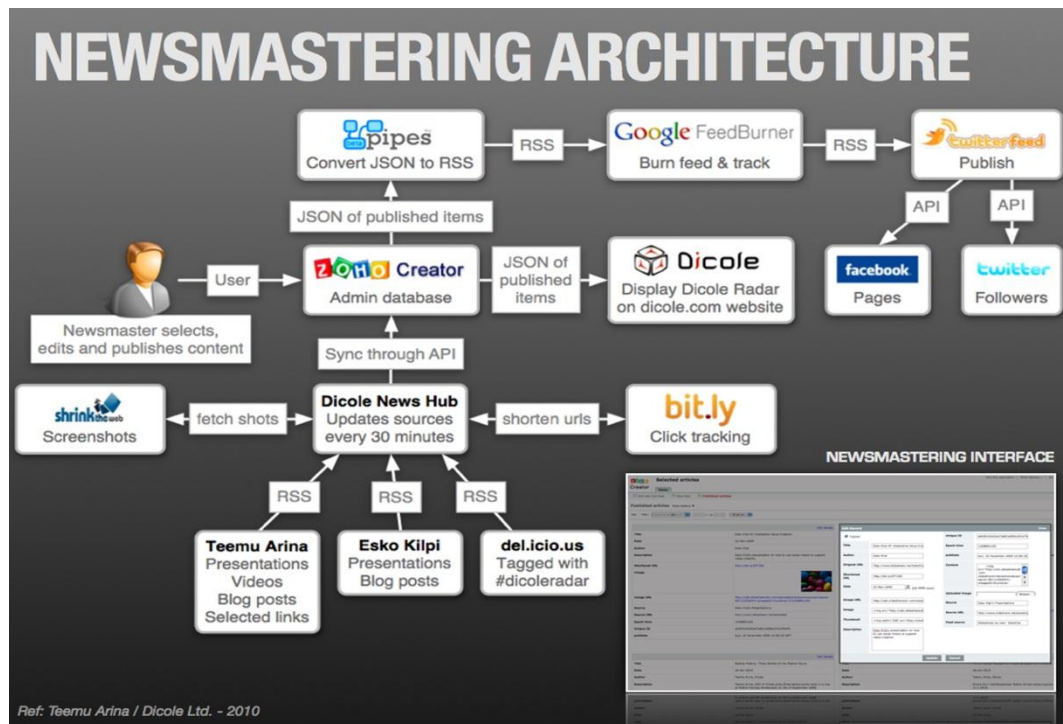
NEWSMASTERING ARCHITECTURE

pipes
Convert JSON to RSS

RSS

Google FeedBurner
Burn feed & track

RSS

twitterfeed
Publish

API

API

facebook
Pages

twitter
Followers

JSON of published items

User

ZOHO Creator
Admin database

JSON of published items

Dicole
Display Dicole Radar on dicole.com website

Newsmaster selects, edits and publishes content

Sync through API

shrink the web
Screenshots

fetch shots

Dicole News Hub
Updates sources every 30 minutes

shorten urls

bit.ly
Click tracking

NEWSMASTERING INTERFACE

RSS

RSS

RSS

Teemu Arina
Presentations
Videos
Blog posts
Selected links

Esko Kilpi
Presentations
Blog posts

del.icio.us
Tagged with #dicoleradar

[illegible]

Ref: Teemu Arina / Dicole Ltd. - 2010